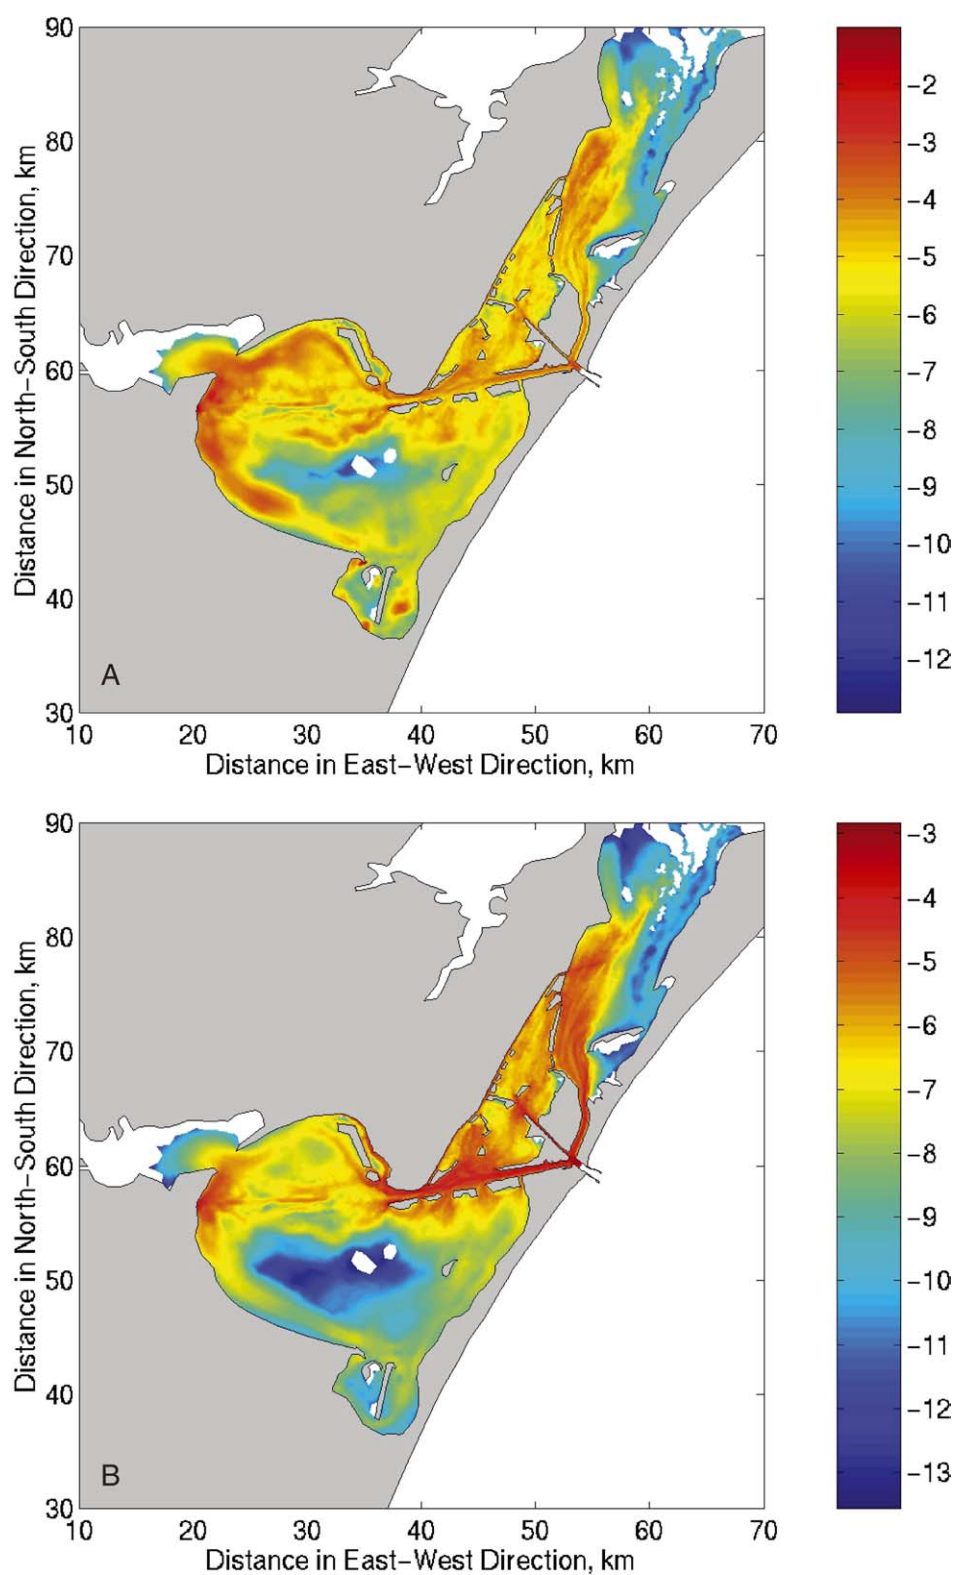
90
80
70
60
50
40
30
Distance in North–South Direction, km
A
10 20 30 40 50 60 70
Distance in East–West Direction, km

−2
−3
−4
−5
−6
−7
−8
−9
−10
−11
−12

90
80
70
60
50
40
30
Distance in North–South Direction, km
B
10 20 30 40 50 60 70
Distance in East–West Direction, km

−3
−4
−5
−6
−7
−8
−9
−10
−11
−12
−13